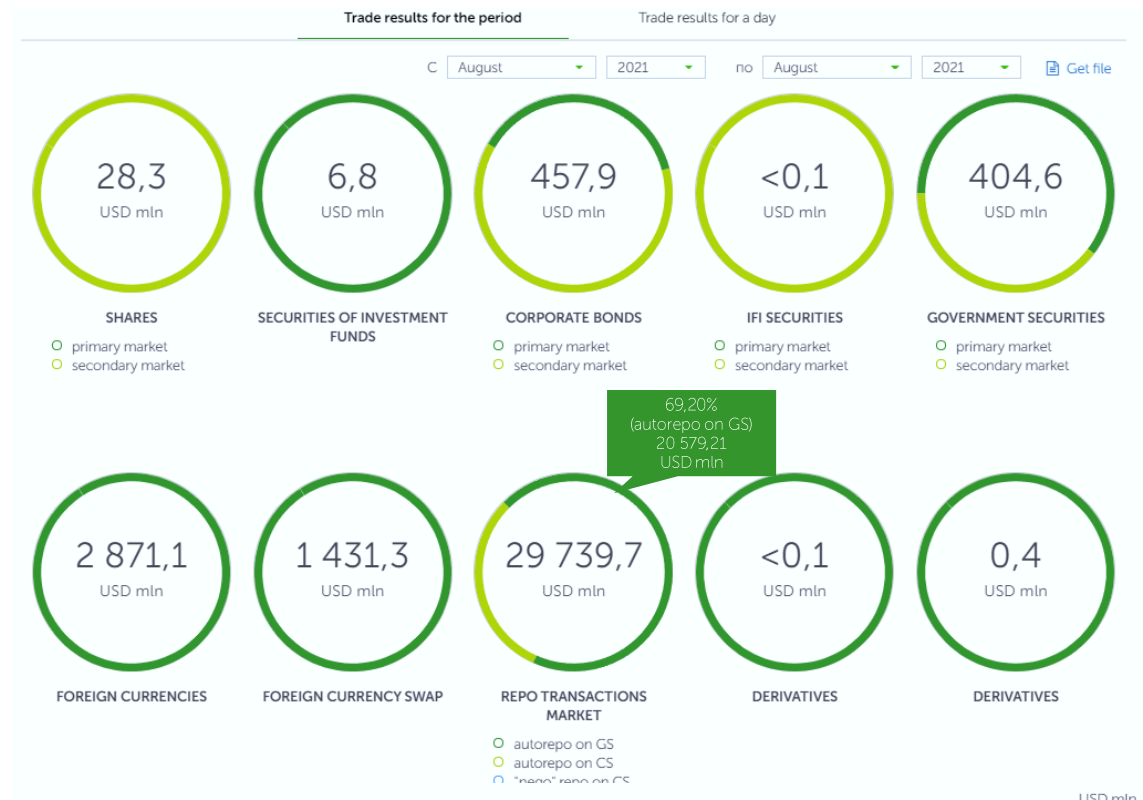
Trade results for the period
Trade results for a day

C August 2021 по August 2021 Get file

28,3
USD mln
SHARES
primary market
secondary market

6,8
USD mln
SECURITIES OF INVESTMENT FUNDS

457,9
USD mln
CORPORATE BONDS
primary market
secondary market

<0,1
USD mln
IFI SECURITIES
primary market
secondary market

404,6
USD mln
GOVERNMENT SECURITIES
primary market
secondary market

69,20%
(autorepo on GS)
20 579,21
USD mln

2 871,1
USD mln
FOREIGN CURRENCIES

1 431,3
USD mln
FOREIGN CURRENCY SWAP

29 739,7
USD mln
REPO TRANSACTIONS MARKET
autorepo on GS
autorepo on CS
"nego" repo on CS

<0,1
USD mln
DERIVATIVES

0,4
USD mln
DERIVATIVES

USD mln